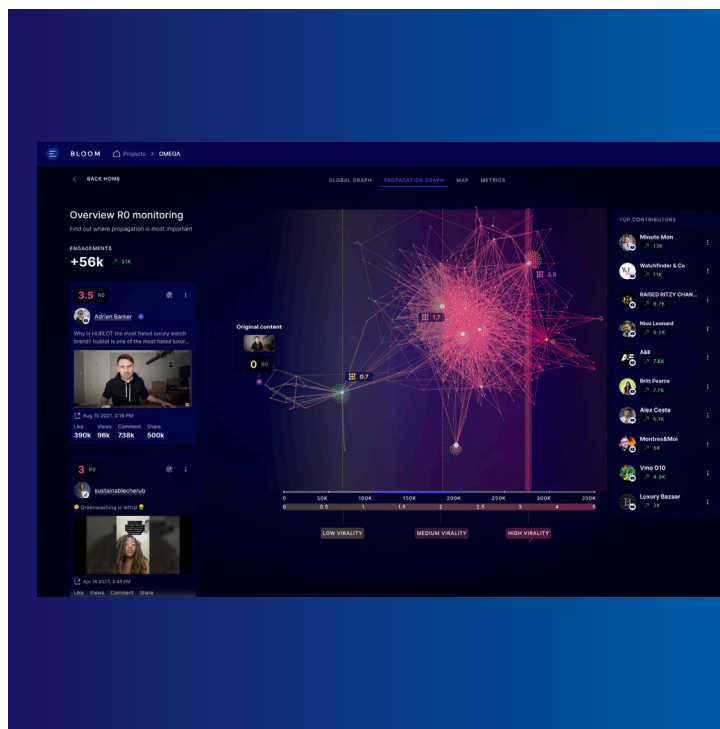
BLOOM Projects > OMEGA

BACK HOME

GLOBAL GRAPH PROPAGATION GRAPH MAP METRICS

Overview R0 monitoring

Find out where propagation is most important

ENGAGEMENTS

+56k ↗ 51K

3.5 R0

Adrien Barker

Why is HUBLOT the most hated luxury watch brand? Hublot is one of the most hated luxur...

Aug 15 2023, 3:16 PM

| Like | Views | Comment | Share |
|---|---|---|---|
| 390k | 96k | 738k | 500k |

3 R0

sustainablecherub

Greenwashing is lethal

Apr 16 2023, 2:45 PM

Like Views Comment Share

Original content

0 R0

0.7

1.7

3.5

0 50K 100K 150K 200K 250K 300K 350K

0 0.5 1 1.5 2 2.5 3 4 5

LOW VIRALITY MEDIUM VIRALITY HIGH VIRALITY

TOP CONTRIBUTORS

Minute Mon ↗ 13K

Watchfinder & Co ↗ 11K

RAISED RITZY CHAN... ↗ 9.7K

Nico Leonard ↗ 8.2K

A&E ↗ 7.8K

Britt Pearce ↗ 7.7K

Alex Costa ↗ 6.1K

Montres&Moi ↗ 5K

Vmo 010 ↗ 4.9K

Luxury Bazaar ↗ 3K